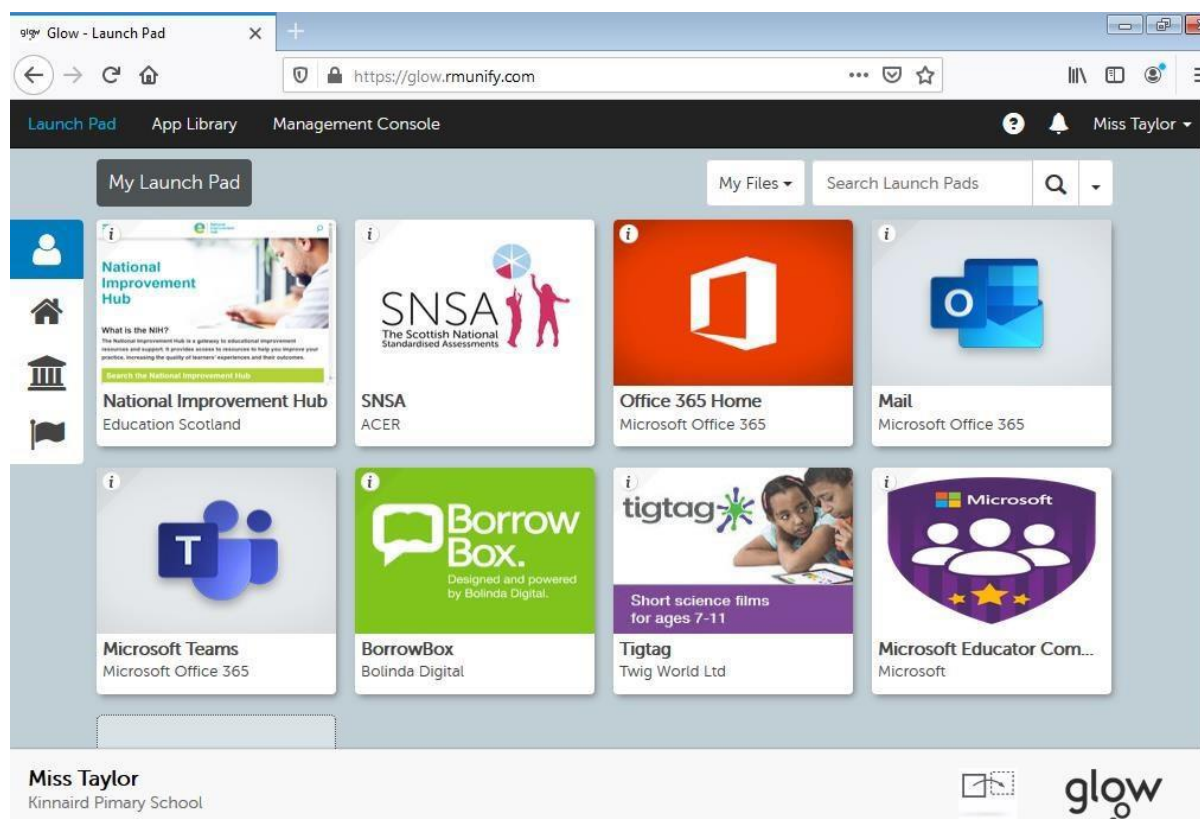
glow Glow - Launch Pad ×

https://glow.rmunify.com

Launch Pad App Library Management Console Miss Taylor

My Launch Pad

My Files Search Launch Pads

National Improvement Hub

What is the NIH?

Search the National Improvement Hub

National Improvement Hub
Education Scotland

SNSA The Scottish National Standardised Assessments

SNSA
ACER

Office 365 Home
Microsoft Office 365

Mail
Microsoft Office 365

Microsoft Teams
Microsoft Office 365

Borrow Box. Designed and powered by Bolinda Digital.

BorrowBox
Bolinda Digital

tigtag

Short science films for ages 7-11

Tigtag
Twig World Ltd

Microsoft

Microsoft Educator Com...
Microsoft

Miss Taylor
Kinnaird Pimary School

glow